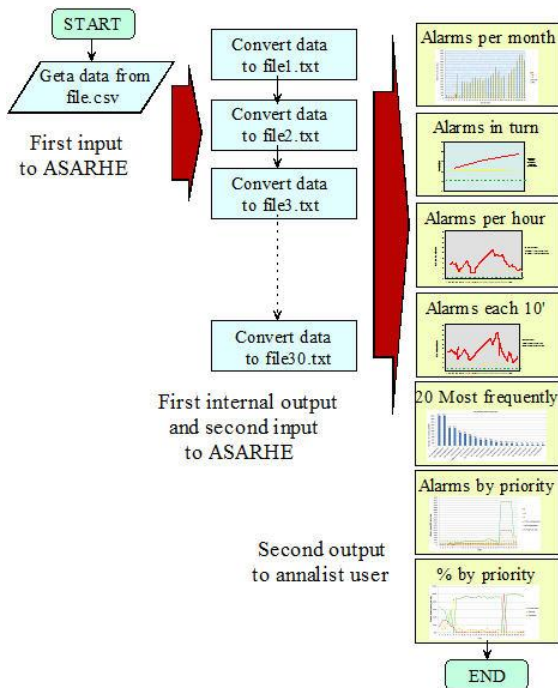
START

Geta data from file.csv

First input to ASARHE

Convert data to file1.txt

Convert data to file2.txt

Convert data to file3.txt

Convert data to file30.txt

First internal output and second input to ASARHE

Alarms per month

Alarms in turn

Alarms per hour

Alarms each 10'

20 Most frequently

Alarms by priority

% by priority

Second output to annalist user

END